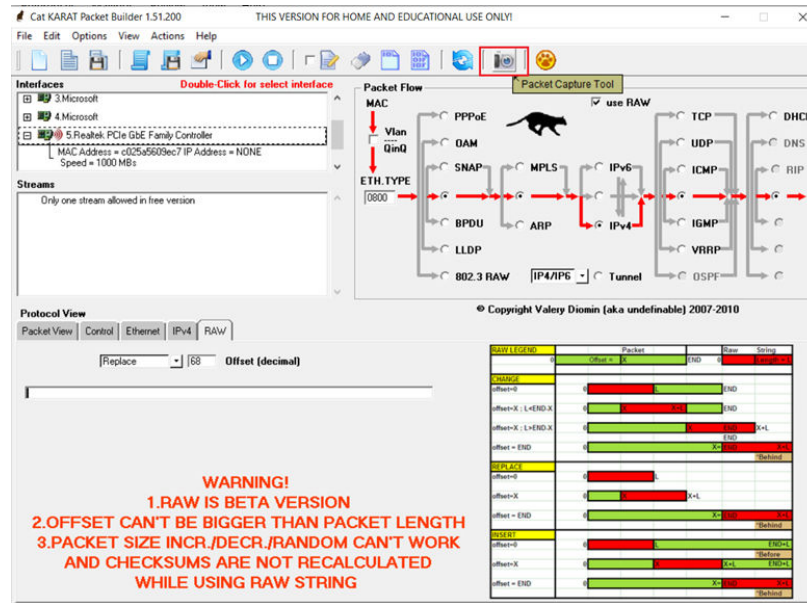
Cat KARAT Packet Builder 1.51.200 THIS VERSION FOR HOME AND EDUCATIONAL USE ONLY!

File Edit Options View Actions Help

Packet Capture Tool

Interfaces
Double-Click for select interface

3.Microsoft
4.Microsoft
5.Realtek PCIe GbE Family Controller
MAC Address = c025a5609ec7 IP Address = NONE
Speed = 1000 MBs

Streams
Only one stream allowed in free version

Packet Flow
MAC
Vlan
QinQ
ETH.TYPE
0800
PPPoE
OAM
SNAP
BPDU
LLDP
802.3 RAW
MPLS
ARP
IPv6
IPv4
IP4/IP6
Tunnel
use RAW
TCP
UDP
ICMP
IGMP
VRRP
OSPF
DHCP
DNS
RIP

© Copyright Valery Diomin (aka undefinable) 2007-2010

Protocol View
Packet View Control Ethernet IPv4 RAW

Replace 68 Offset (decimal)

WARNING!
1.RAW IS BETA VERSION
2.OFFSET CAN'T BE BIGGER THAN PACKET LENGTH
3.PACKET SIZE INCR./DECR./RANDOM CAN'T WORK AND CHECKSUMS ARE NOT RECALCULATED WHILE USING RAW STRING

RAW LEGEND Packet Raw String
0 Offset = X END X Length=L
CHANGE
offset=0 0 L END
offset=X ; L<END-X 0 X X+L END
offset=X ; L>END-X 0 X END X+L
END
offset = END 0 X+L END X+L
Behind
REPLACE
offset=0 0 L
offset=X 0 X X+L
offset = END 0 X+L END X+L
Behind
INSERT
offset=0 0 L END+L
Before
offset=X 0 X X+L END+L
offset = END 0 X+L END END+L
Behind